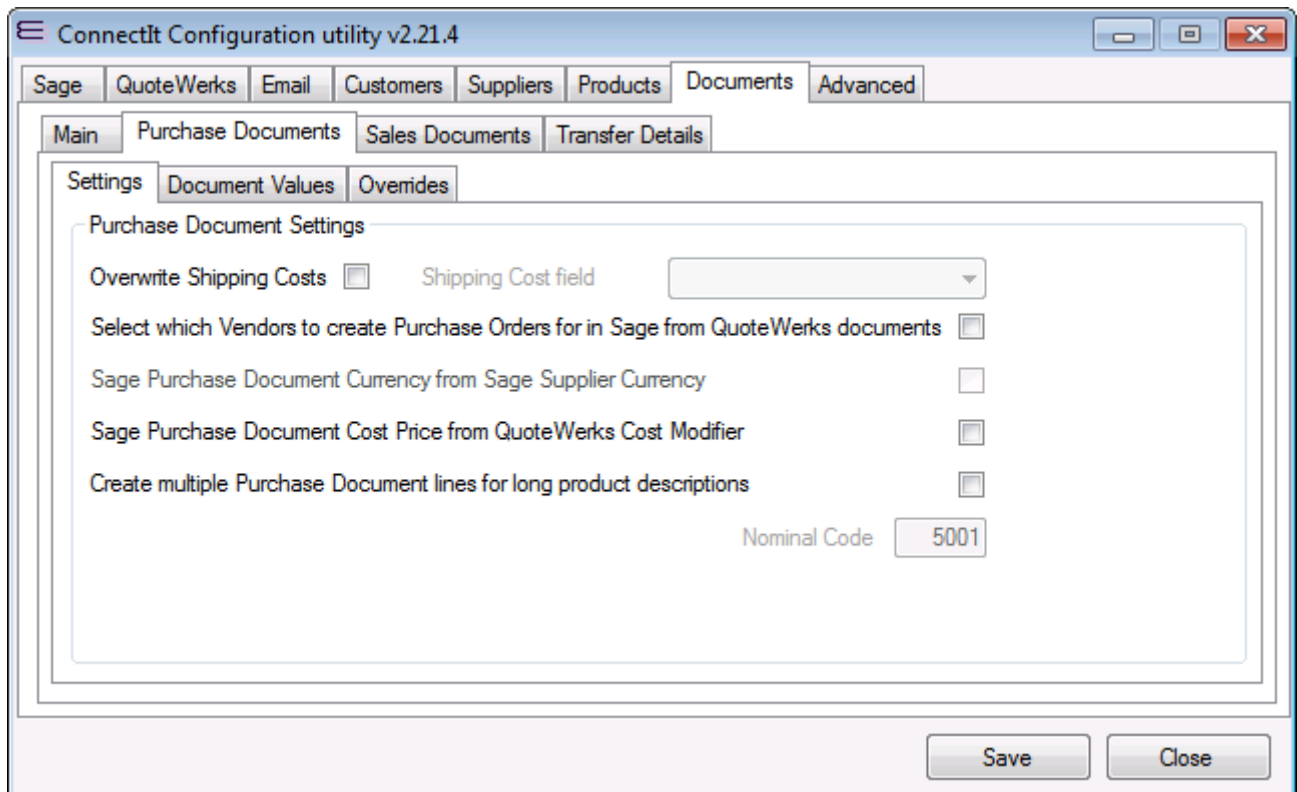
ConnectIt Configuration utility v2.21.4

Sage | QuoteWerks | Email | Customers | Suppliers | Products | Documents | Advanced

Main | Purchase Documents | Sales Documents | Transfer Details

Settings | Document Values | Overrides

Purchase Document Settings

Overwrite Shipping Costs

Shipping Cost field

Select which Vendors to create Purchase Orders for in Sage from QuoteWerks documents

Sage Purchase Document Currency from Sage Supplier Currency

Sage Purchase Document Cost Price from QuoteWerks Cost Modifier

Create multiple Purchase Document lines for long product descriptions

Nominal Code 5001

Save

Close